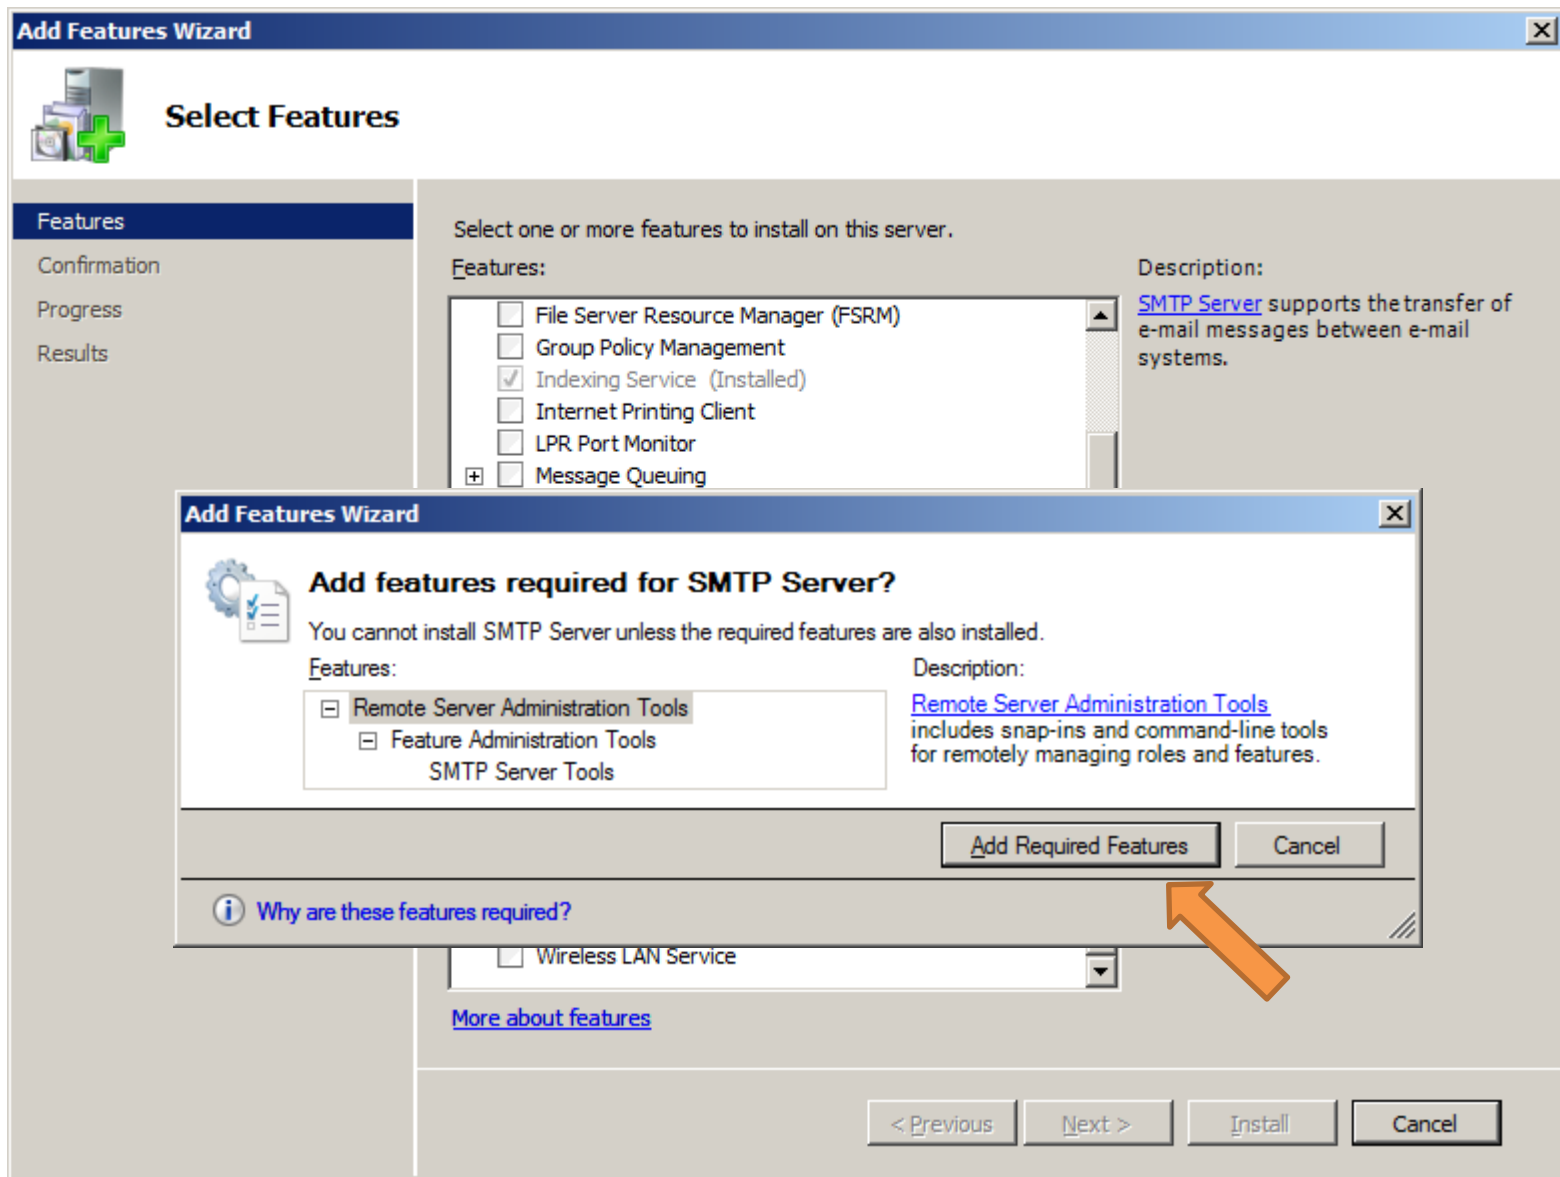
Add Features Wizard

Select Features

Features
Confirmation
Progress
Results

Select one or more features to install on this server.

Features:

File Server Resource Manager (FSRM)
Group Policy Management
Indexing Service (Installed)
Internet Printing Client
LPR Port Monitor
Message Queuing

Description:

SMTP Server supports the transfer of e-mail messages between e-mail systems.

Add Features Wizard

Add features required for SMTP Server?

You cannot install SMTP Server unless the required features are also installed.

Features:

Remote Server Administration Tools
Feature Administration Tools
SMTP Server Tools

Description:

Remote Server Administration Tools includes snap-ins and command-line tools for remotely managing roles and features.

Add Required Features
Cancel

Why are these features required?

Wireless LAN Service

More about features

< Previous
Next >
Install
Cancel